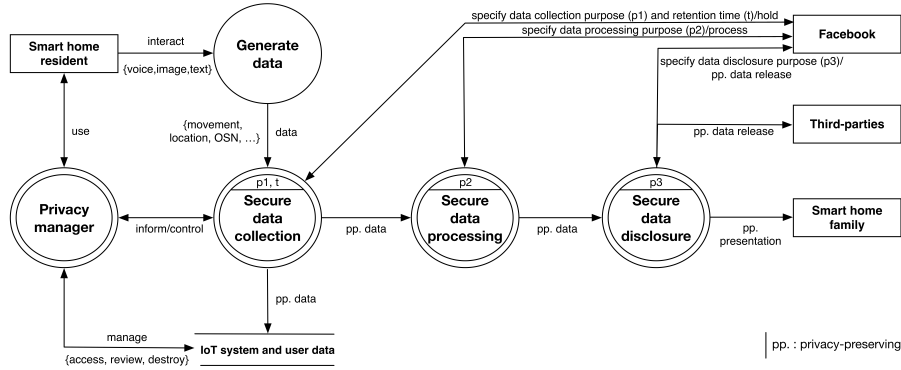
Smart home resident

interact

{voice,image,text}

Generate data

specify data collection purpose (p1) and retention time (t)/hold

specify data processing purpose (p2)/process

Facebook

specify data disclosure purpose (p3)/ pp. data release

pp. data release

Third-parties

use

{movement, location, OSN, ...}

data

p1, t

Secure data collection

p2

Secure data processing

p3

Secure data disclosure

Privacy manager

inform/control

pp. data

pp. data

pp. presentation

Smart home family

pp. data

manage

{access, review, destroy}

IoT system and user data

pp. : privacy-preserving